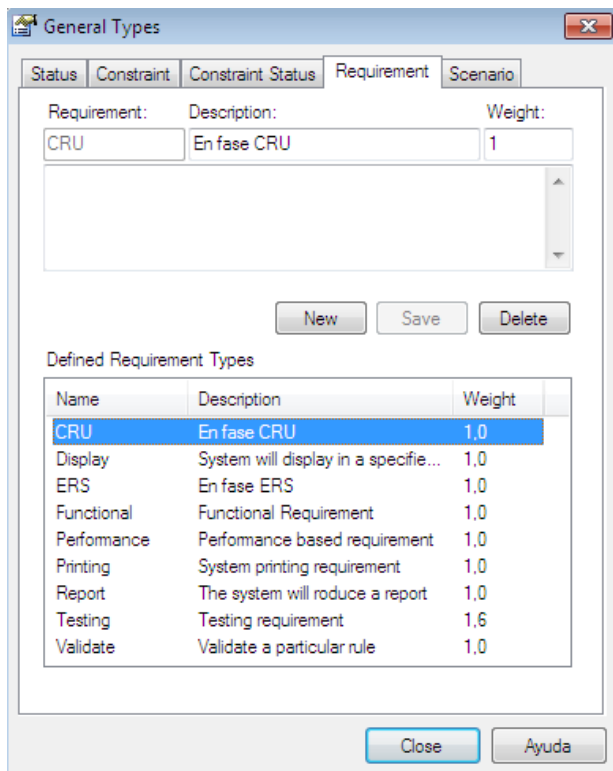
General Types

Status | Constraint | Constraint Status | Requirement | Scenario

Requirement: CRU
Description: En fase CRU
Weight: 1

New | Save | Delete

Defined Requirement Types

| Name | Description | Weight |
|---|---|---|
| CRU | En fase CRU | 1,0 |
| Display | System will display in a specifie... | 1,0 |
| ERS | En fase ERS | 1,0 |
| Functional | Functional Requirement | 1,0 |
| Performance | Performance based requirement | 1,0 |
| Printing | System printing requirement | 1,0 |
| Report | The system will roduce a report | 1,0 |
| Testing | Testing requirement | 1,6 |
| Validate | Validate a particular rule | 1,0 |

Close | Ayuda